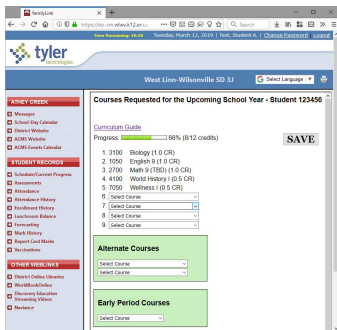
familyLink

https://do-sm.wlwv.k12.or.u

Time Remaining: 59:34   Tuesday, March 12, 2019 | Test, Student A. | Change Password | Logout

tyler technologies

West Linn-Wilsonville SD 3J

Select Language

ATHEY CREEK
Messages
School Day Calendar
District Website
ACMS Website
ACMS Events Calendar

STUDENT RECORDS
Schedule/Current Progress
Assessments
Attendance
Attendance History
Enrollment History
Lunchroom Balance
Forecasting
Mark History
Report Card Marks
Vaccinations

OTHER WEBLINKS
District Online Libraries
WorldBookOnline
Discovery Education Streaming Videos
Naviance

Courses Requested for the Upcoming School Year - Student 123456

Curriculum Guide

Progress 66% (8/12 credits)

SAVE

1. 3100 Biology (1.0 CR)
2. 1050 English 9 (1.0 CR)
3. 2700 Math 9 (TBD) (1.0 CR)
4. 4100 World History (1.0 CR)
5. 7050 Wellness I (0.5 CR)
6. Select Course
7. Select Course
8. Select Course
9. Select Course

Alternate Courses
Select Course
Select Course

Early Period Courses
Select Course